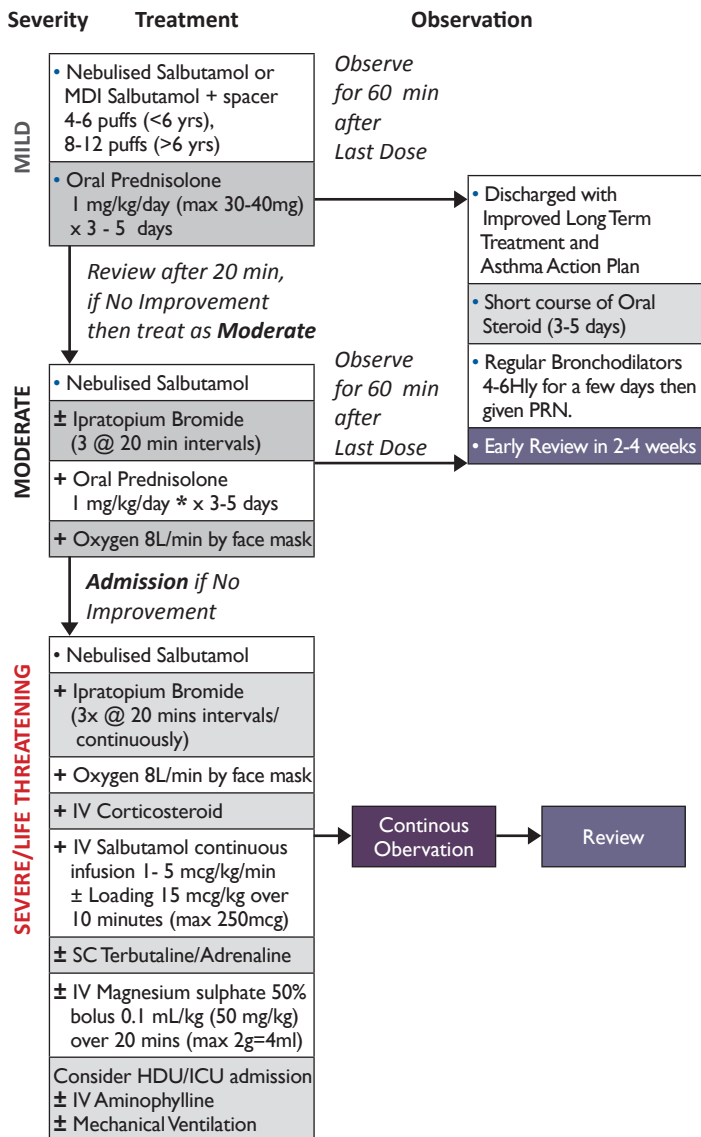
Severity Treatment Observation

MILD

• Nebulised Salbutamol or MDI Salbutamol + spacer 4-6 puffs (<6 yrs), 8-12 puffs (>6 yrs)

• Oral Prednisolone 1 mg/kg/day (max 30-40mg) x 3 - 5 days

Observe for 60 min after Last Dose

Review after 20 min, if No Improvement then treat as **Moderate**

MODERATE

• Nebulised Salbutamol

± Ipratopium Bromide (3 @ 20 min intervals)

+ Oral Prednisolone 1 mg/kg/day * x 3-5 days

+ Oxygen 8L/min by face mask

Observe for 60 min after Last Dose

• Discharged with Improved Long Term Treatment and Asthma Action Plan

• Short course of Oral Steroid (3-5 days)

• Regular Bronchodilators 4-6Hly for a few days then given PRN.

• Early Review in 2-4 weeks

**Admission** if No Improvement

SEVERE/LIFE THREATENING

• Nebulised Salbutamol

+ Ipratopium Bromide (3x @ 20 mins intervals/ continuously)

+ Oxygen 8L/min by face mask

+ IV Corticosteroid

+ IV Salbutamol continuous infusion 1- 5 mcg/kg/min ± Loading 15 mcg/kg over 10 minutes (max 250mcg)

± SC Terbutaline/Adrenaline

± IV Magnesium sulphate 50% bolus 0.1 mL/kg (50 mg/kg) over 20 mins (max 2g=4ml)

Consider HDU/ICU admission
± IV Aminophylline
± Mechanical Ventilation

Continous Obervation

Review